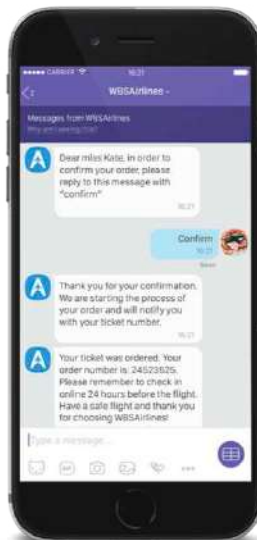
CARRIER 16:21

WBSAirlines

Messages from WBSAirlines

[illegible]

Dear miss Kate, in order to confirm your order, please reply to this message with "confirm"

16:21

Confirm

16:21

Seen

Thank you for your confirmation. We are starting the process of your order and will notify you with your ticket number.

16:21

Your ticket was ordered. Your order number is: 24523525. Please remember to check in online 24 hours before the flight. Have a safe flight and thank you for choosing WBSAirlines!

Type a message...

GIF